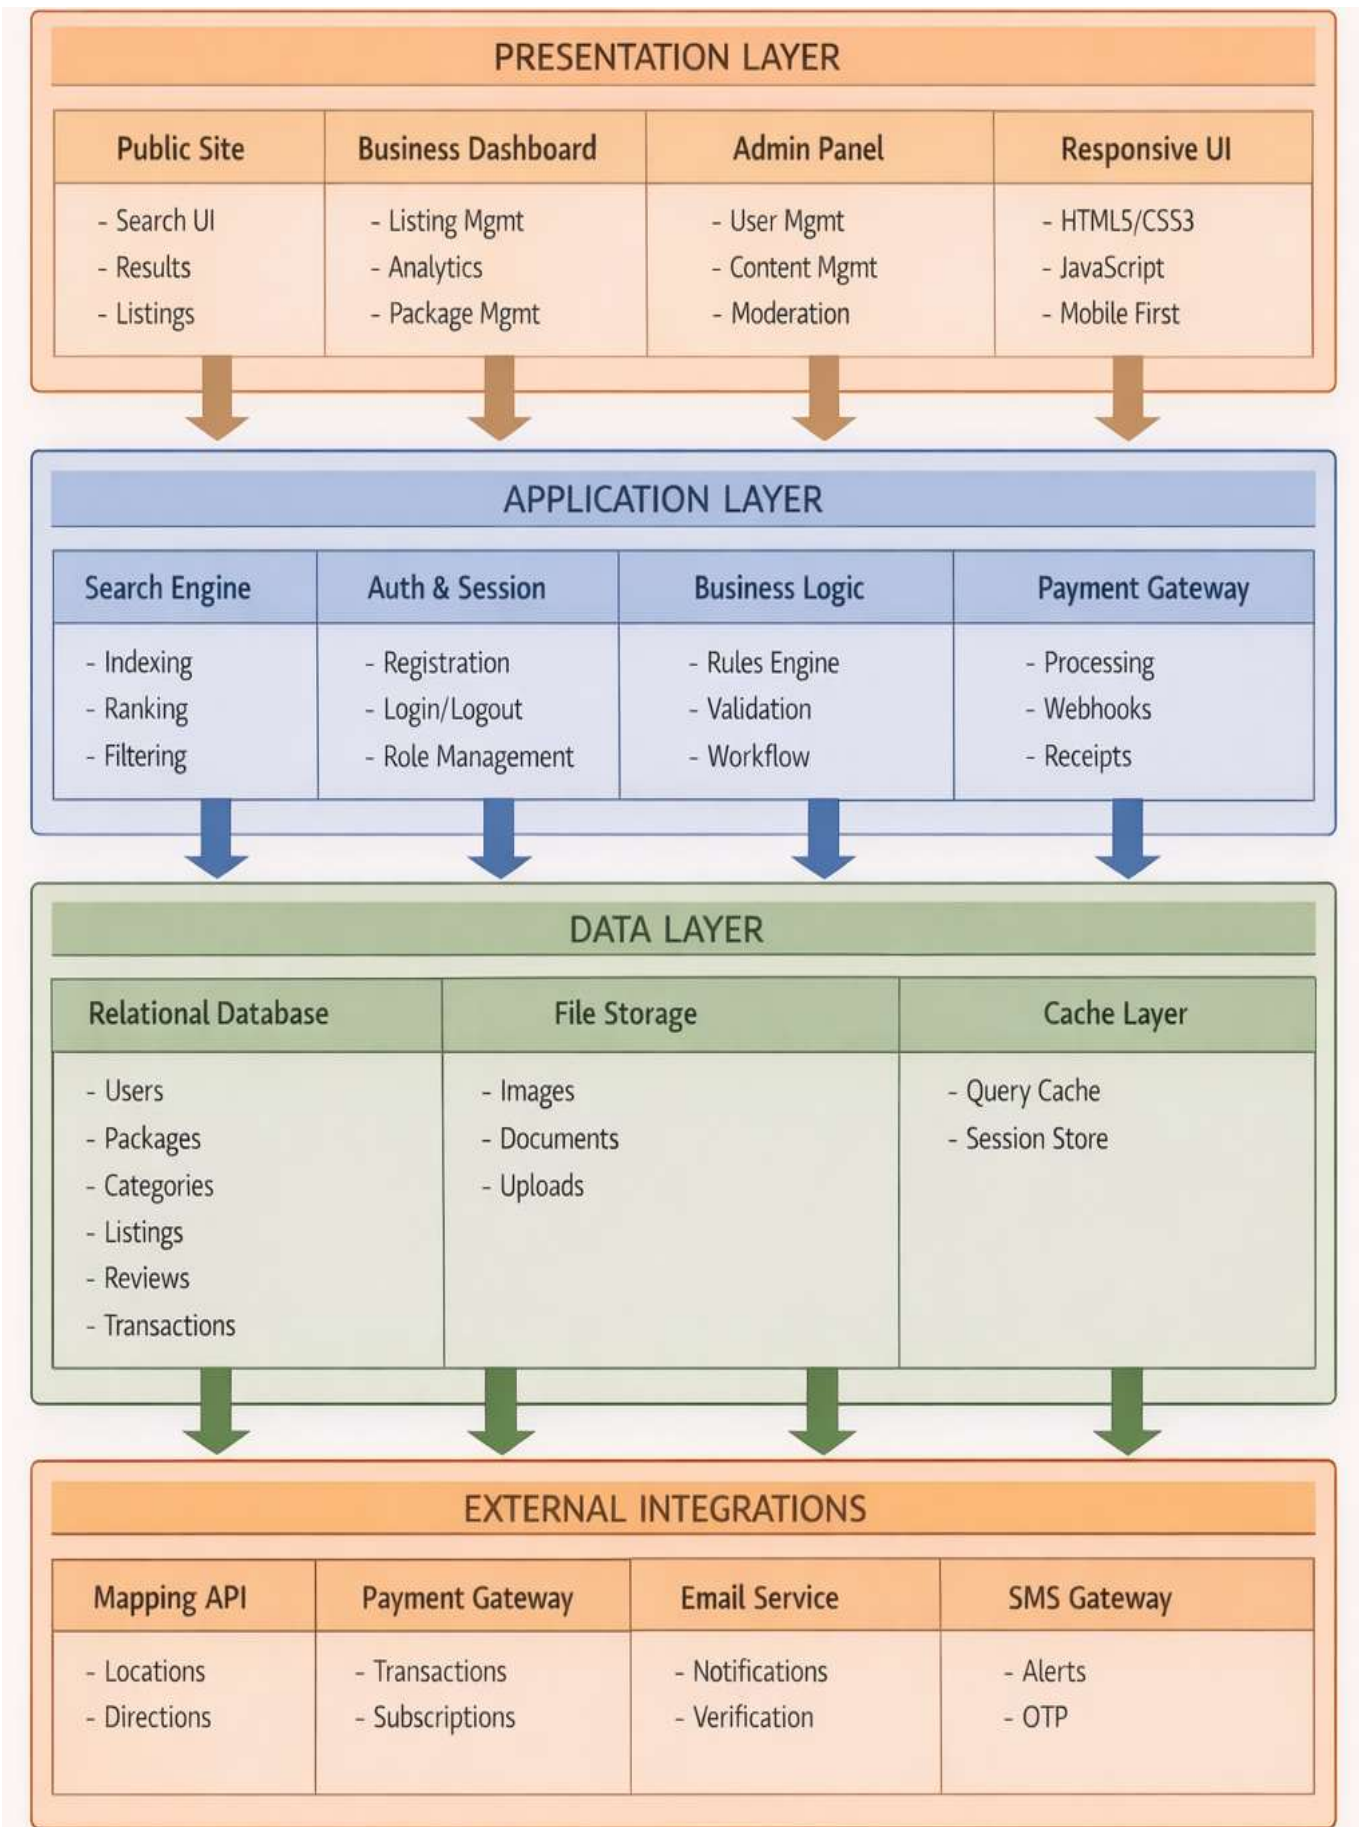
PRESENTATION LAYER

| Public Site | Business Dashboard | Admin Panel | Responsive UI |
|---|---|---|---|
| - Search UI<br>- Results<br>- Listings | - Listing Mgmt<br>- Analytics<br>- Package Mgmt | - User Mgmt<br>- Content Mgmt<br>- Moderation | - HTML5/CSS3<br>- JavaScript<br>- Mobile First |

APPLICATION LAYER

| Search Engine | Auth & Session | Business Logic | Payment Gateway |
|---|---|---|---|
| - Indexing<br>- Ranking<br>- Filtering | - Registration<br>- Login/Logout<br>- Role Management | - Rules Engine<br>- Validation<br>- Workflow | - Processing<br>- Webhooks<br>- Receipts |

DATA LAYER

| Relational Database | File Storage | Cache Layer |
|---|---|---|
| - Users<br>- Packages<br>- Categories<br>- Listings<br>- Reviews<br>- Transactions | - Images<br>- Documents<br>- Uploads | - Query Cache<br>- Session Store |

EXTERNAL INTEGRATIONS

| Mapping API | Payment Gateway | Email Service | SMS Gateway |
|---|---|---|---|
| - Locations<br>- Directions | - Transactions<br>- Subscriptions | - Notifications<br>- Verification | - Alerts<br>- OTP |